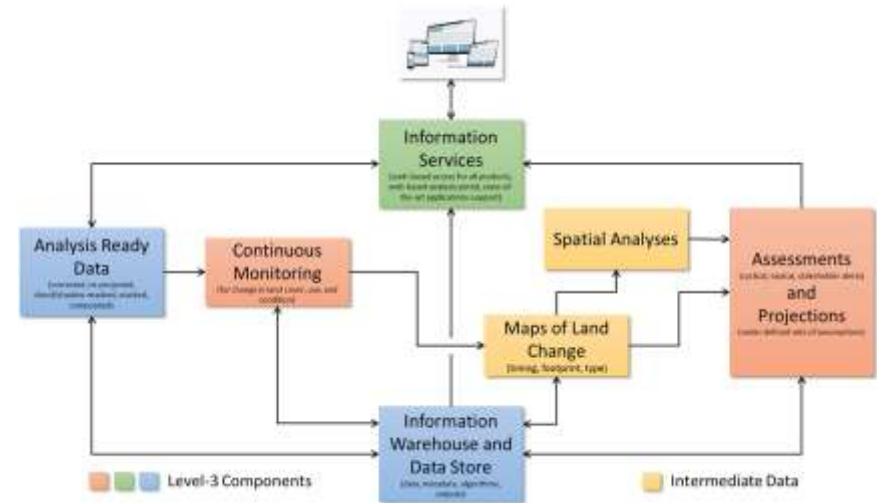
Information Services
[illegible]

Analysis Ready Data
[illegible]

Continuous Monitoring
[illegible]

Spatial Analyses

Assessments
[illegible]
and
Projections
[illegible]

Maps of Land Change
(timing, footprint, type)

Information Warehouse and Data Store
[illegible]

Level-3 Components

Intermediate Data